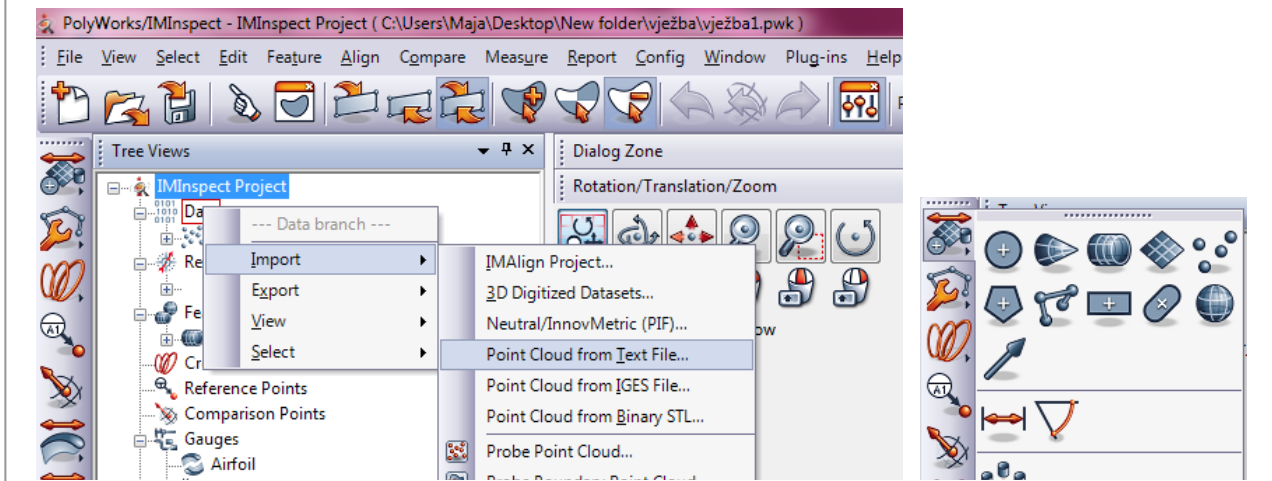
PolyWorks/IMInspect - IMInspect Project ( C:\Users\Maja\Desktop\New folder\vježba\vježba1.pwk )

File View Select Edit Feature Align Compare Measure Report Config Window Plug-ins Help

Tree Views

Dialog Zone

Rotation/Translation/Zoom

IMInspect Project

Da

Re

Fe

Cr

Reference Points

Comparison Points

Gauges

Airfoil

--- Data branch ---

Import

Export

View

Select

IMAlign Project...

3D Digitized Datasets...

Neutral/InnovMetric (PIF)...

Point Cloud from Text File...

Point Cloud from IGES File...

Point Cloud from Binary STL...

Probe Point Cloud...

ow

A1

A1